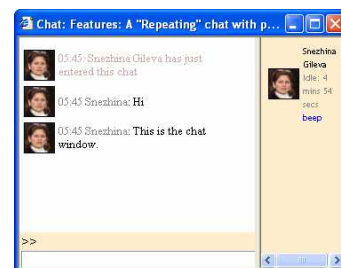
Chat: Features: A "Repeating" chat with p...

05:45: Snezhina Gileva has just entered this chat

05:45 Snezhina: Hi

05:45 Snezhina: This is the chat window.

>>

Snezhina Gileva
Idle: 4 mins 54 secs
beep